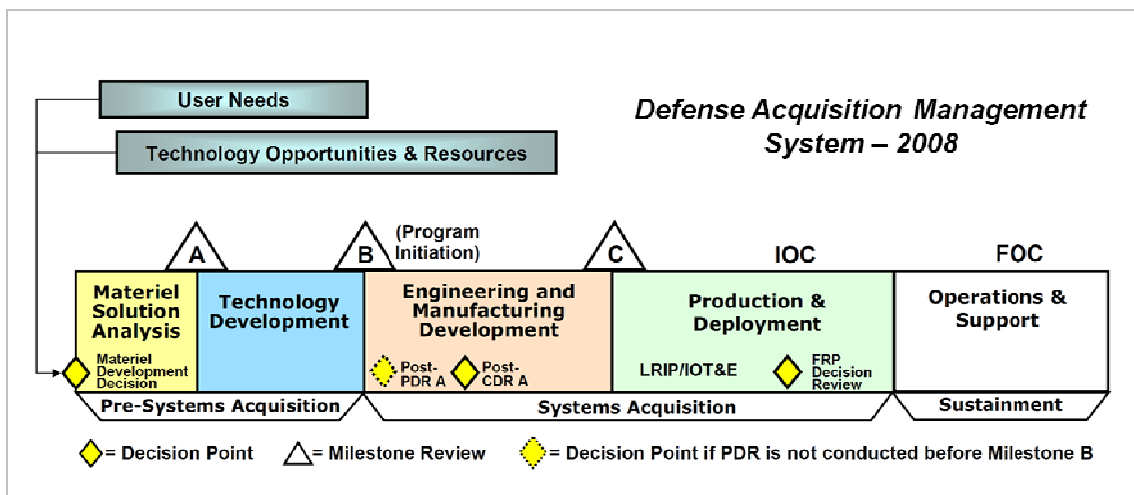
User Needs

Technology Opportunities & Resources

Defense Acquisition Management System – 2008

A

B

(Program Initiation)

C

IOC

FOC

Materiel Solution Analysis

Materiel Development Decision

Technology Development

Engineering and Manufacturing Development

Post-PDR A

Post-CDR A

Production & Deployment

LRIP/IOT&E

FRP Decision Review

Operations & Support

Pre-Systems Acquisition

Systems Acquisition

Sustainment

= Decision Point

= Milestone Review

= Decision Point if PDR is not conducted before Milestone B